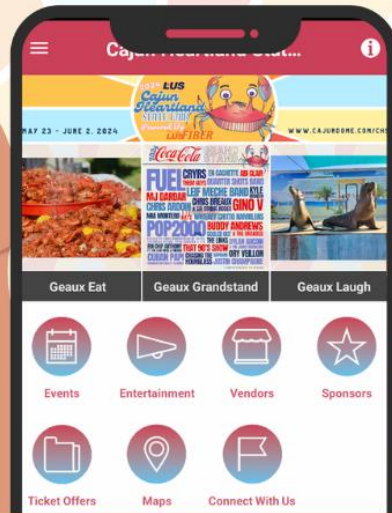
Cajun Heartland Stat...

LUS Cajun Heartland State Fair
LUS FIBER
MAY 23 - JUNE 2, 2024
WWW.CAJUNDOME.COM/CH

Coca-Cola
FUEL
CRYRS
LEIF MECHE BAND
GINO V
CHRIS ARDOIN
POP2000
BUDDY ANDREWS

Geaux Eat
Geaux Grandstand
Geaux Laugh

Events
Entertainment
Vendors
Sponsors
Ticket Offers
Maps
Connect With Us